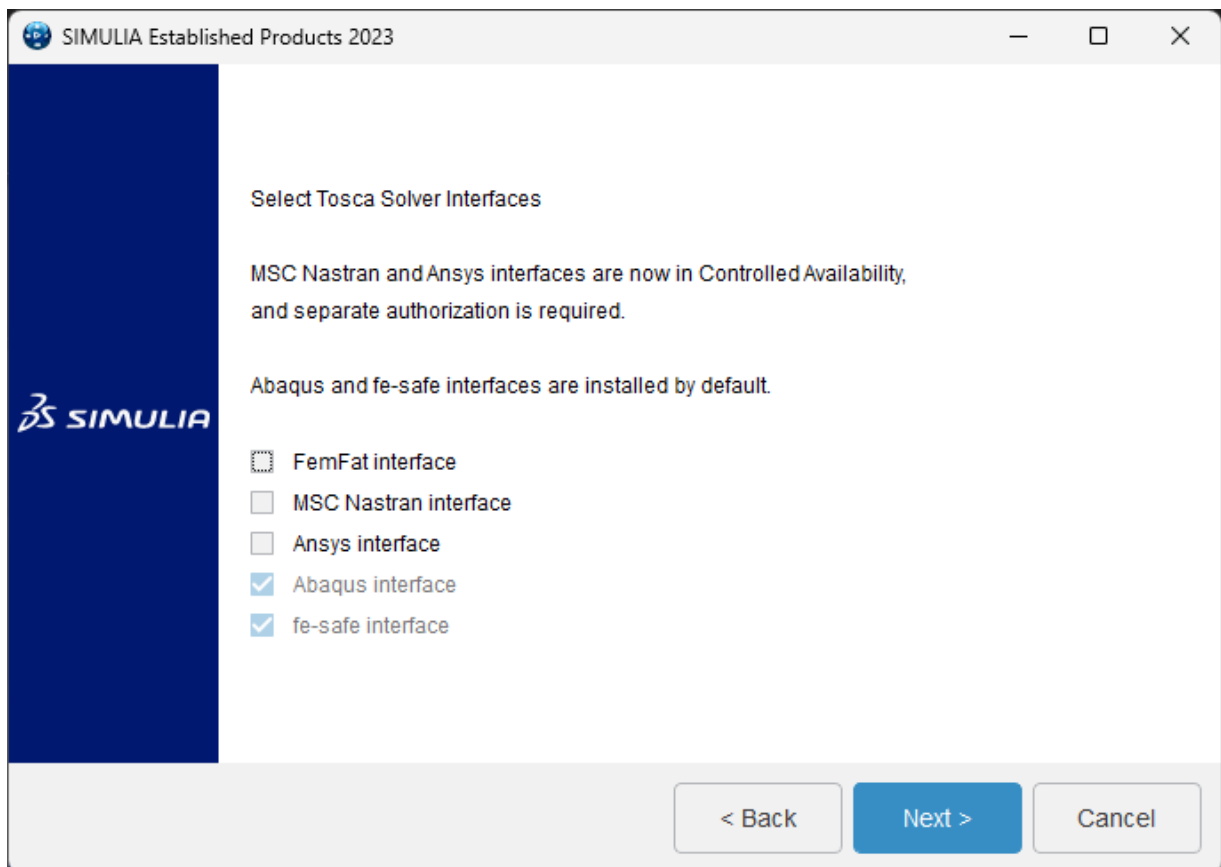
SIMULIA Established Products 2023

3DS SIMULIA

Select Tosca Solver Interfaces

MSC Nastran and Ansys interfaces are now in Controlled Availability, and separate authorization is required.

Abaqus and fe-safe interfaces are installed by default.

FemFat interface
MSC Nastran interface
Ansys interface
Abaqus interface
fe-safe interface

< Back
Next >
Cancel